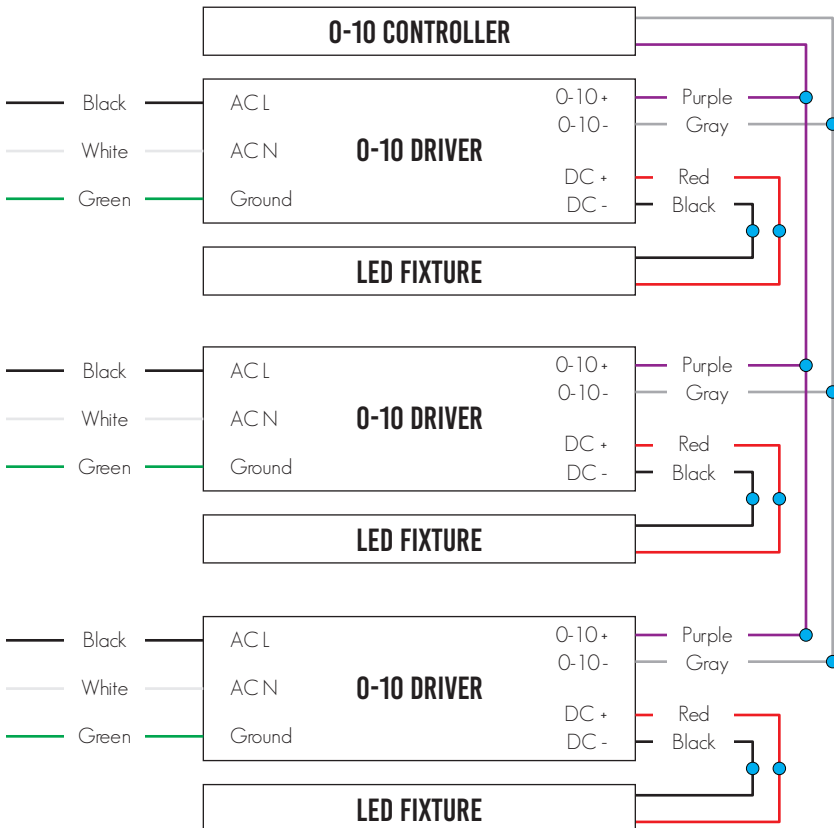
0-10 CONTROLLER

Black
White
Green

AC L
AC N
Ground

0-10 DRIVER

0-10 +
0-10 -
DC +
DC -

Purple
Gray
Red
Black

LED FIXTURE

Black
White
Green

AC L
AC N
Ground

0-10 DRIVER

0-10 +
0-10 -
DC +
DC -

Purple
Gray
Red
Black

LED FIXTURE

Black
White
Green

AC L
AC N
Ground

0-10 DRIVER

0-10 +
0-10 -
DC +
DC -

Purple
Gray
Red
Black

LED FIXTURE